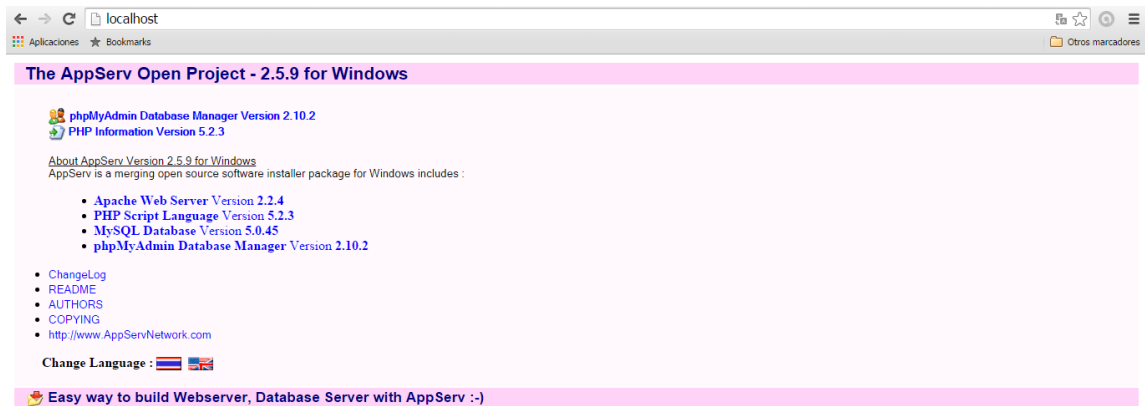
localhost

Aplicaciones Bookmarks Otros marcadores

The AppServ Open Project - 2.5.9 for Windows

phpMyAdmin Database Manager Version 2.10.2
PHP Information Version 5.2.3

About AppServ Version 2.5.9 for Windows
AppServ is a merging open source software installer package for Windows includes :

- Apache Web Server Version 2.2.4
- PHP Script Language Version 5.2.3
- MySQL Database Version 5.0.45
- phpMyAdmin Database Manager Version 2.10.2

- ChangeLog
- README
- AUTHORS
- COPYING
- http://www.AppServNetwork.com

Change Language :

Easy way to build Webserver, Database Server with AppServ :-)